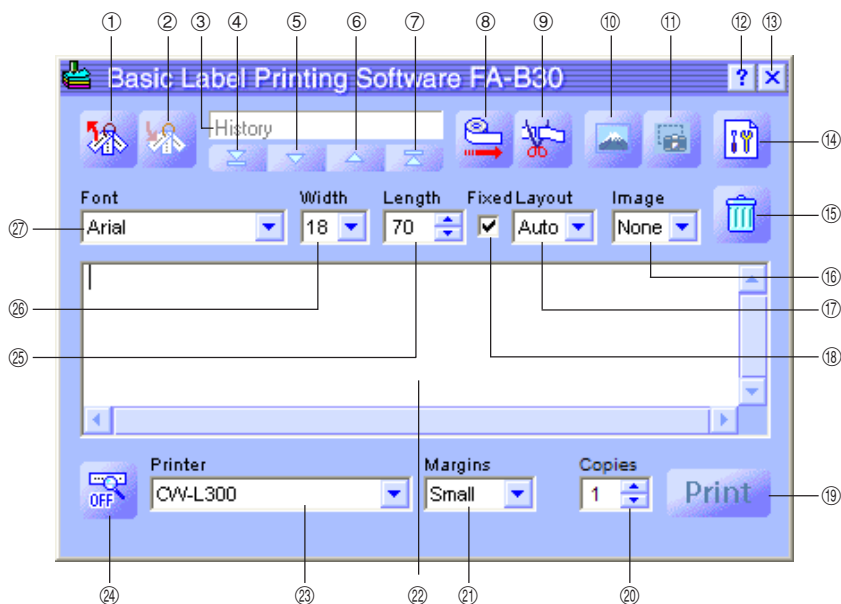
①
②
③
④
⑤
⑥
⑦
⑧
⑨
⑩
⑪
⑫
⑬

Basic Label Printing Software FA-B30

?
×

History

⑭

Font
Arial

Width
18

Length
70

Fixed
✔

Layout
Auto

Image
None

⑮

㉗

⑯

㉖

⑰

㉕

⑱

OFF

Printer
CW-L300

Margins
Small

Copies
1

Print

⑲

㉔
㉓
㉒
㉑
⑳